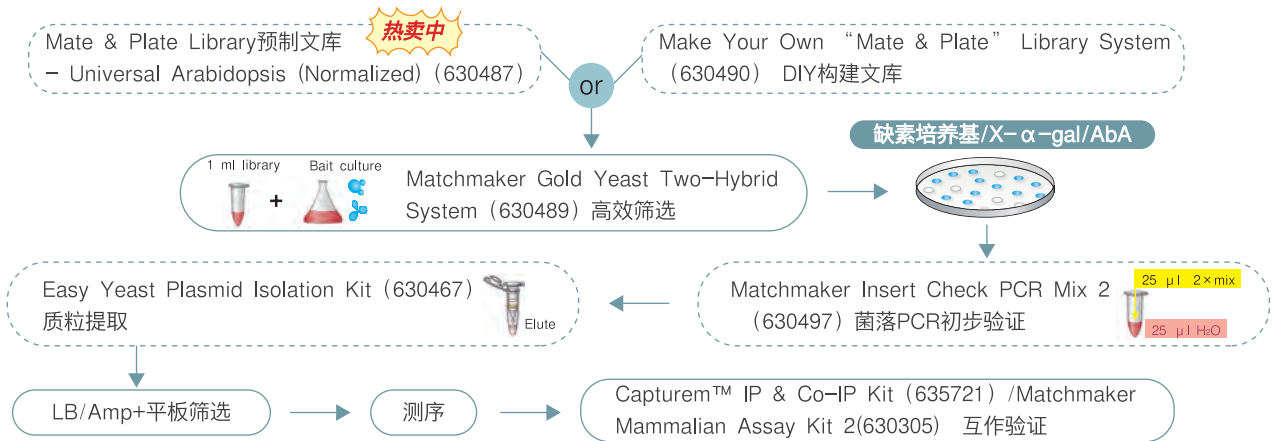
热卖中

Mate & Plate Library预制文库 – Universal Arabidopsis (Normalized)（630487）

or

Make Your Own “Mate & Plate” Library System（630490） DIY构建文库

缺素培养基/X-α-gal/AbA

1 ml library

Bait culture

+

Matchmaker Gold Yeast Two-Hybrid System（630489）高效筛选

Easy Yeast Plasmid Isolation Kit（630467）质粒提取

Elute

Matchmaker Insert Check PCR Mix 2（630497）菌落PCR初步验证

25 μl 2×mix

25 μl H₂O

LB/Amp+平板筛选

测序

Capturem™ IP & Co-IP Kit（635721）/Matchmaker Mammalian Assay Kit 2(630305) 互作验证